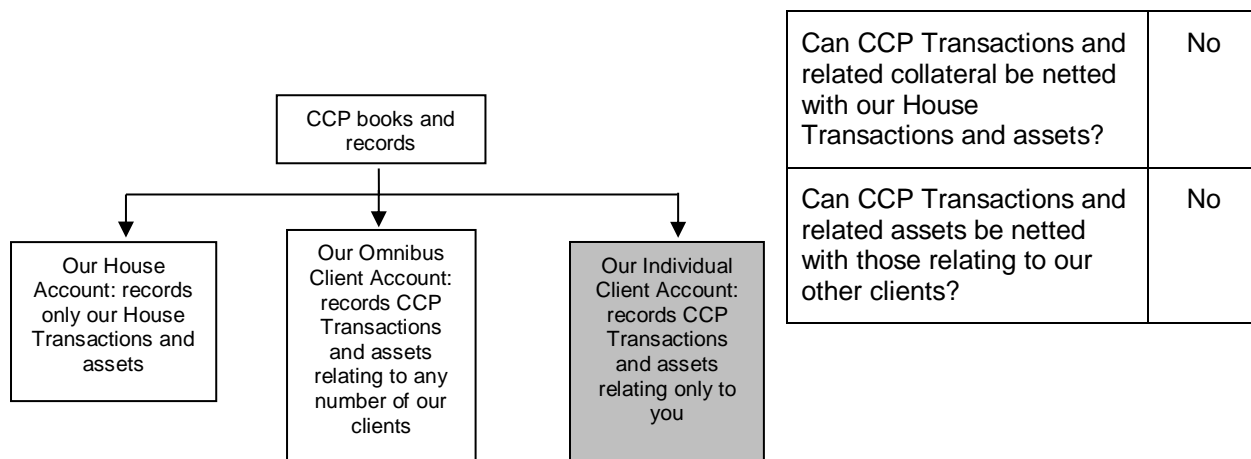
CCP books and records

Our House Account: records only our House Transactions and assets

Our Omnibus Client Account: records CCP Transactions and assets relating to any number of our clients

Our Individual Client Account: records CCP Transactions and assets relating only to you

| Can CCP Transactions and related collateral be netted with our House Transactions and assets? | No |
|---|---|
| Can CCP Transactions and related assets be netted with those relating to our other clients? | No |